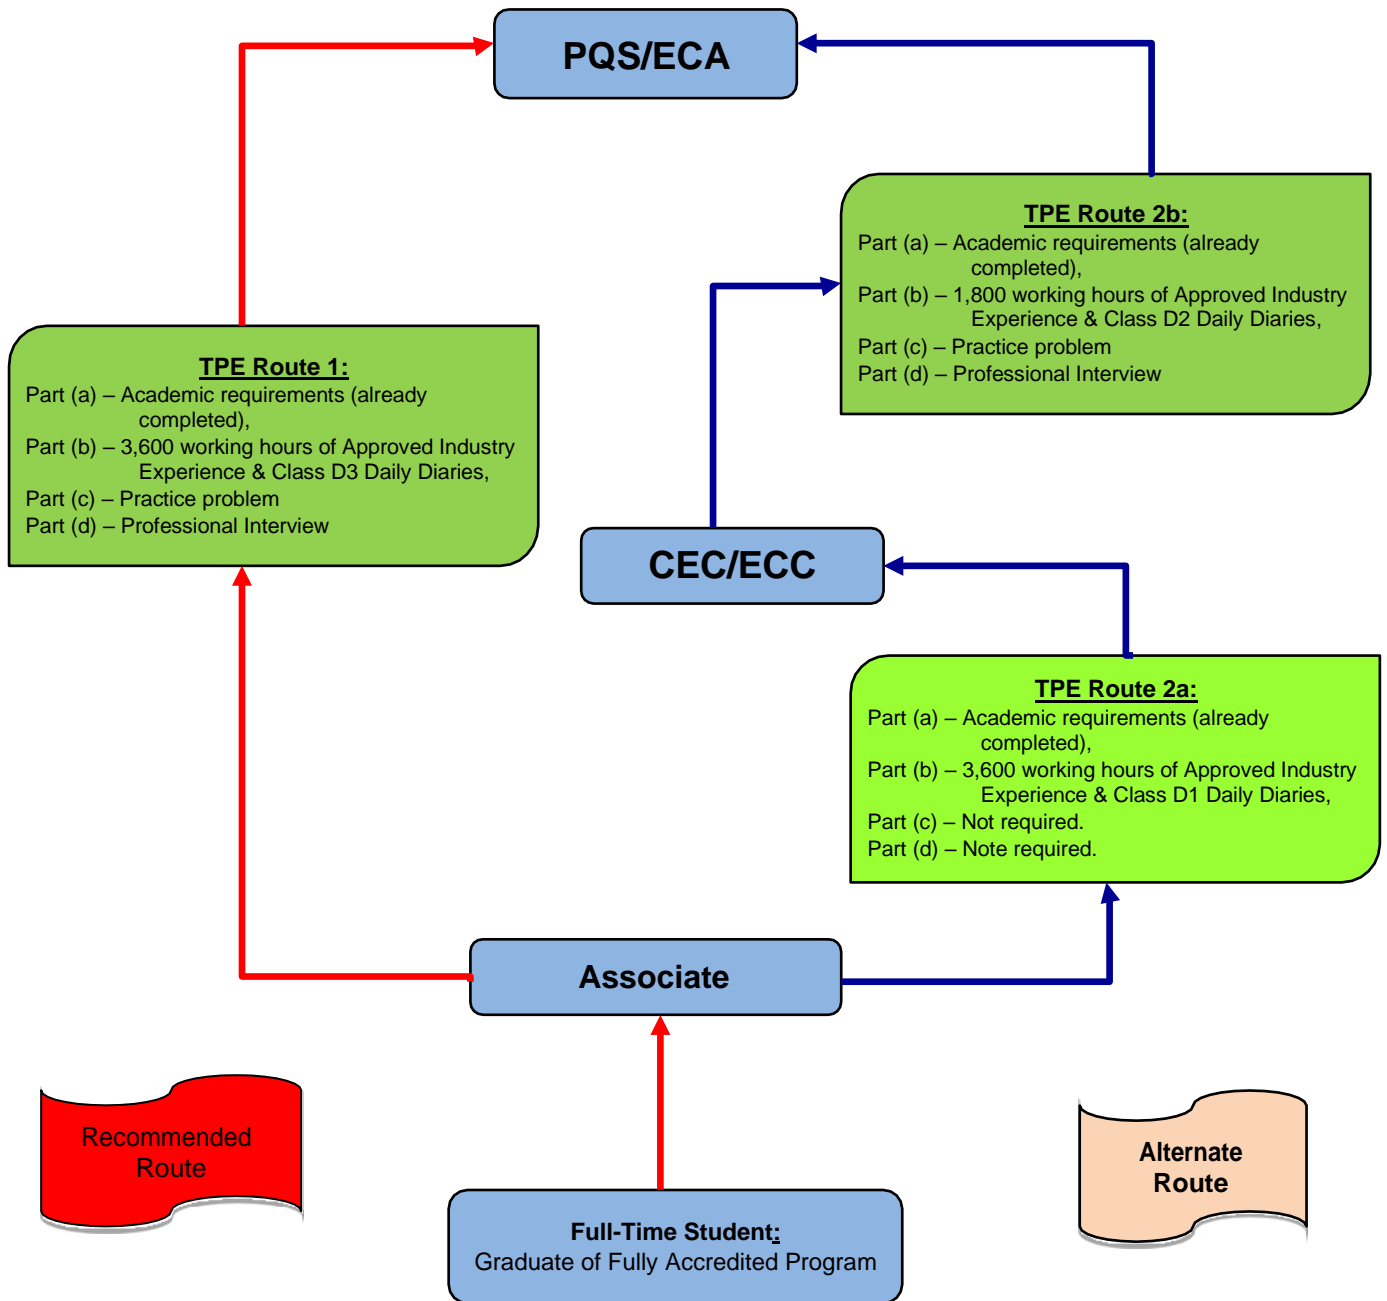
PQS/ECA

TPE Route 2b:
Part (a) – Academic requirements (already completed),
Part (b) – 1,800 working hours of Approved Industry Experience & Class D2 Daily Diaries,
Part (c) – Practice problem
Part (d) – Professional Interview

TPE Route 1:
Part (a) – Academic requirements (already completed),
Part (b) – 3,600 working hours of Approved Industry Experience & Class D3 Daily Diaries,
Part (c) – Practice problem
Part (d) – Professional Interview

CEC/ECC

TPE Route 2a:
Part (a) – Academic requirements (already completed),
Part (b) – 3,600 working hours of Approved Industry Experience & Class D1 Daily Diaries,
Part (c) – Not required.
Part (d) – Note required.

Associate

Recommended Route

Full-Time Student:
Graduate of Fully Accredited Program

Alternate Route